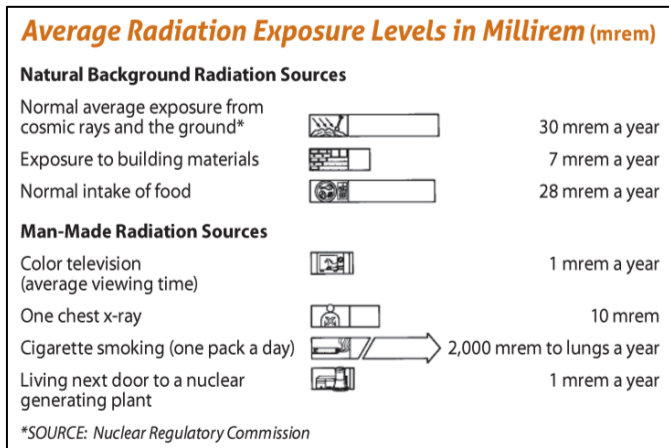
Average Radiation Exposure Levels in Millirem (mrem)

Natural Background Radiation Sources

| | |
|---|---|
| Normal average exposure from cosmic rays and the ground* | 30 mrem a year |
| Exposure to building materials | 7 mrem a year |
| Normal intake of food | 28 mrem a year |

Man-Made Radiation Sources

| | |
|---|---|
| Color television (average viewing time) | 1 mrem a year |
| One chest x-ray | 10 mrem |
| Cigarette smoking (one pack a day) | 2,000 mrem to lungs a year |
| Living next door to a nuclear generating plant | 1 mrem a year |

*SOURCE: Nuclear Regulatory Commission